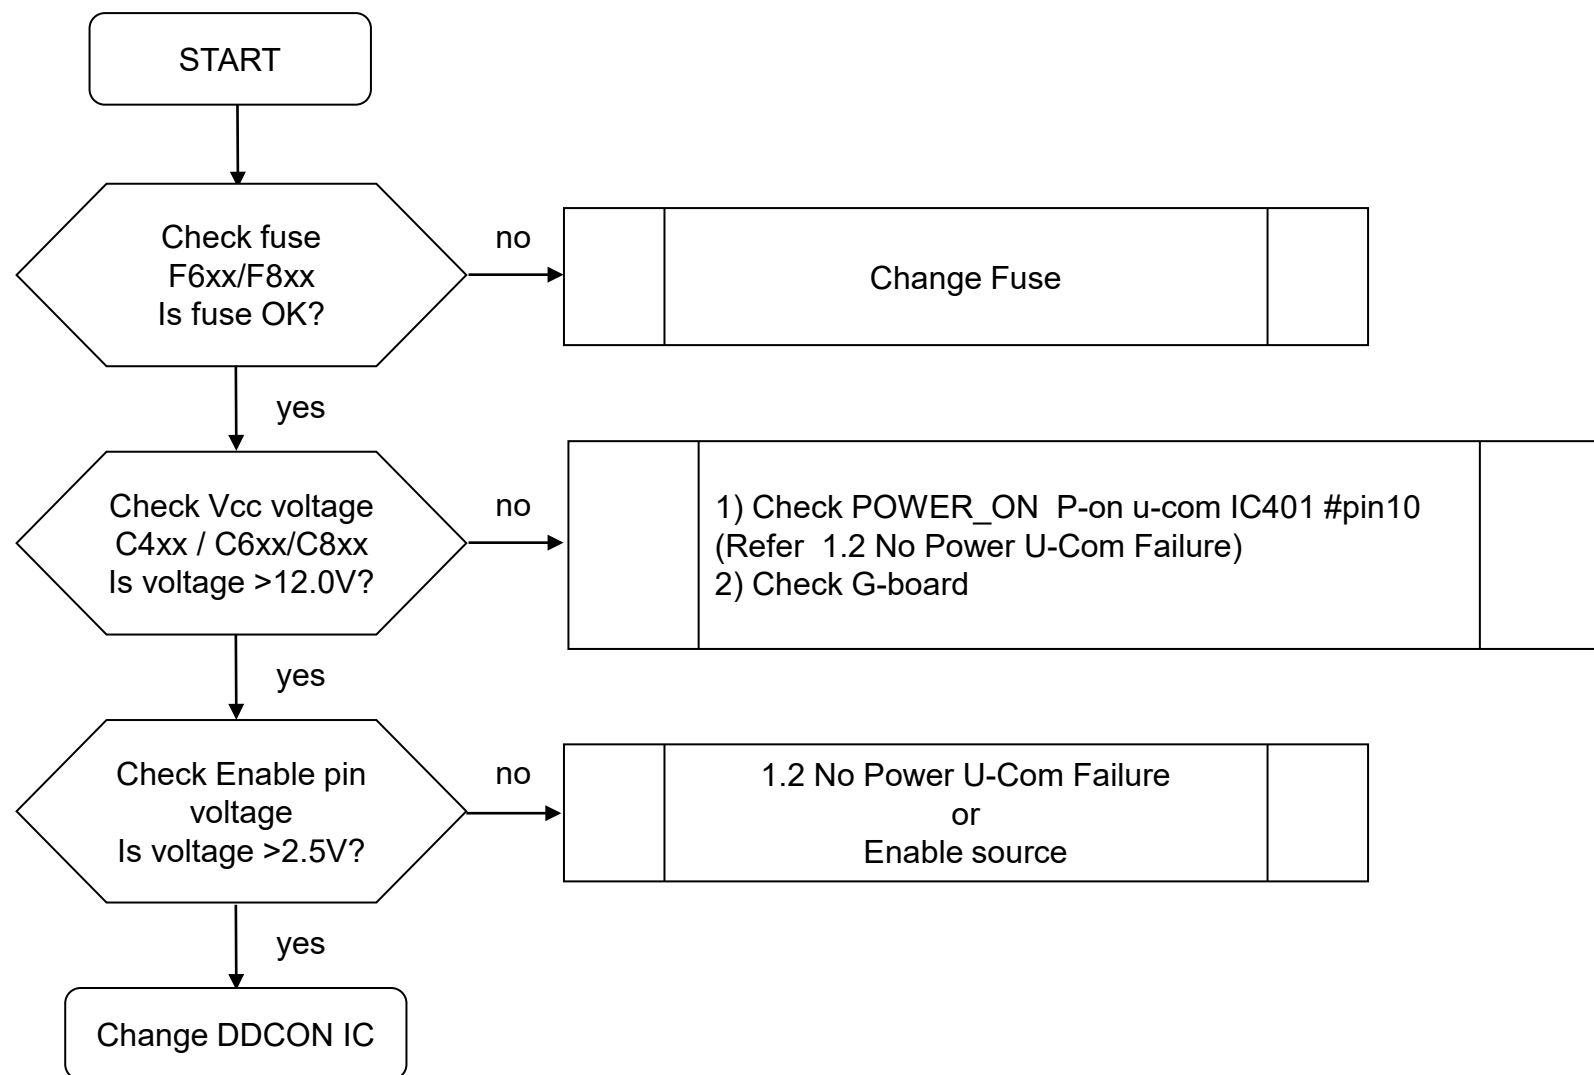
START

Check fuse
F6xx/F8xx
Is fuse OK?

no

Change Fuse

yes

Check Vcc voltage
C4xx / C6xx/C8xx
Is voltage >12.0V?

no

1) Check POWER_ON P-on u-com IC401 #pin10
(Refer 1.2 No Power U-Com Failure)
2) Check G-board

yes

Check Enable pin
voltage
Is voltage >2.5V?

no

1.2 No Power U-Com Failure
or
Enable source

yes

Change DDCON IC